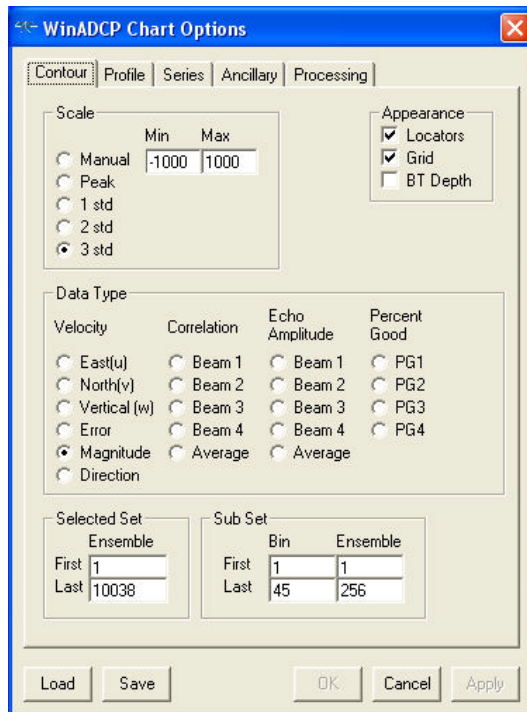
WinADCP Chart Options

Contour | Profile | Series | Ancillary | Processing

Scale
Min Max
Manual -1000 1000
Peak
1 std
2 std
3 std

Appearance
Locators
Grid
BT Depth

Data Type
Velocity
East(u)
North(v)
Vertical (w)
Error
Magnitude
Direction

Correlation
Beam 1
Beam 2
Beam 3
Beam 4
Average

Echo Amplitude
Beam 1
Beam 2
Beam 3
Beam 4
Average

Percent Good
PG1
PG2
PG3
PG4

Selected Set
Ensemble
First 1
Last 10038

Sub Set
Bin Ensemble
First 1 1
Last 45 256

Load Save OK Cancel Apply